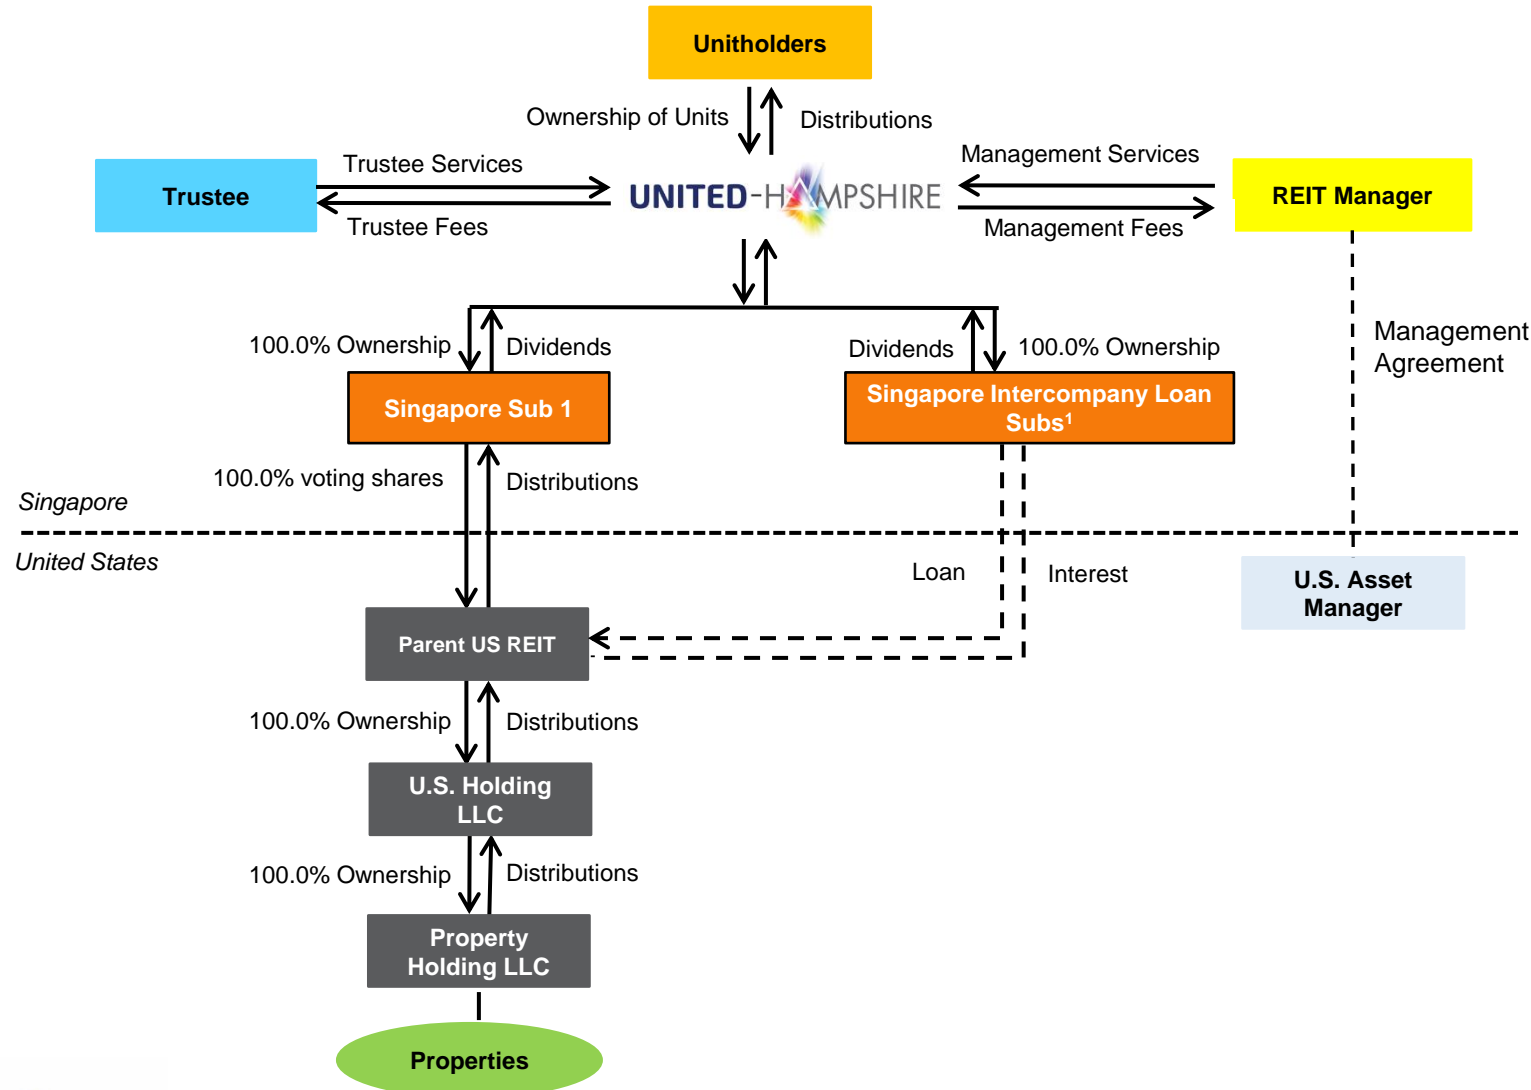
Unitholders

Ownership of Units

Distributions

Trustee

Trustee Services

Trustee Fees

UNITED-HAMPSHIRE

Management Services

Management Fees

REIT Manager

Management Agreement

100.0% Ownership

Dividends

Dividends

100.0% Ownership

Singapore Sub 1

Singapore Intercompany Loan Subs$^1$

100.0% voting shares

Distributions

Singapore

United States

Loan

Interest

U.S. Asset Manager

Parent US REIT

100.0% Ownership

Distributions

U.S. Holding LLC

100.0% Ownership

Distributions

Property Holding LLC

Properties